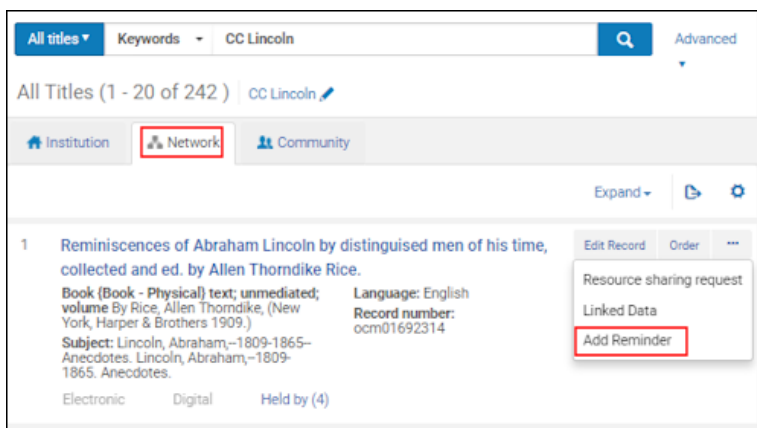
All titles ▾ Keywords ▾ CC Lincoln

Advanced ▾

All Titles (1 - 20 of 242 ) CC Lincoln

Institution Network Community

Expand ▾

1 Reminiscences of Abraham Lincoln by distinguished men of his time, collected and ed. by Allen Thorndike Rice.

Book (Book - Physical) text; unmediated; volume By Rice, Allen Thorndike, (New York, Harper & Brothers 1909.)

Subject: Lincoln, Abraham,--1809-1865--Anecdotes. Lincoln, Abraham,--1809-1865. Anecdotes.

Language: English

Record number: ocm01692314

Electronic Digital Held by (4)

Edit Record Order ···

Resource sharing request

Linked Data

Add Reminder